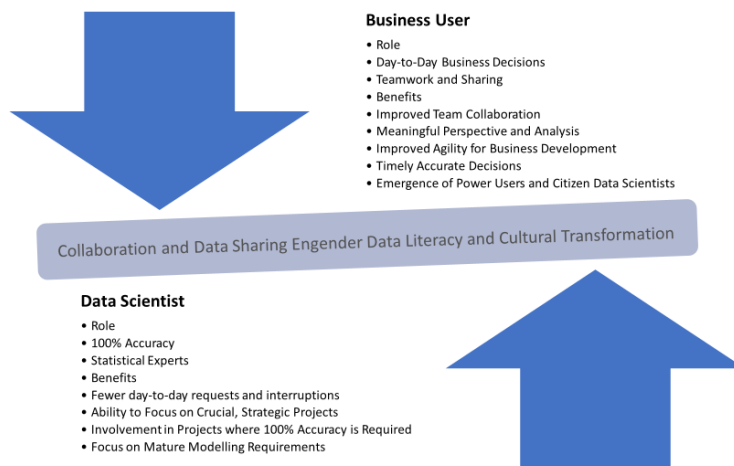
Business User

- Role
- Day-to-Day Business Decisions
- Teamwork and Sharing
- Benefits
- Improved Team Collaboration
- Meaningful Perspective and Analysis
- Improved Agility for Business Development
- Timely Accurate Decisions
- Emergence of Power Users and Citizen Data Scientists

Collaboration and Data Sharing Engender Data Literacy and Cultural Transformation

Data Scientist

- Role
- 100% Accuracy
- Statistical Experts
- Benefits
- Fewer day-to-day requests and interruptions
- Ability to Focus on Crucial, Strategic Projects
- Involvement in Projects where 100% Accuracy is Required
- Focus on Mature Modelling Requirements